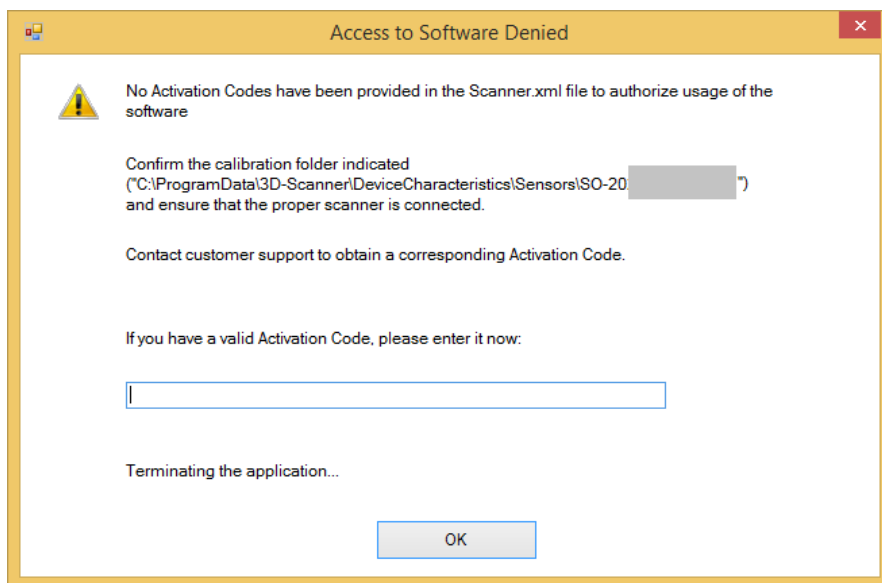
Access to Software Denied

No Activation Codes have been provided in the Scanner.xml file to authorize usage of the software

Confirm the calibration folder indicated ("C:\ProgramData\3D-Scanner\DeviceCharacteristics\Sensors\SO-20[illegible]") and ensure that the proper scanner is connected.

Contact customer support to obtain a corresponding Activation Code.

If you have a valid Activation Code, please enter it now:

Terminating the application...

OK